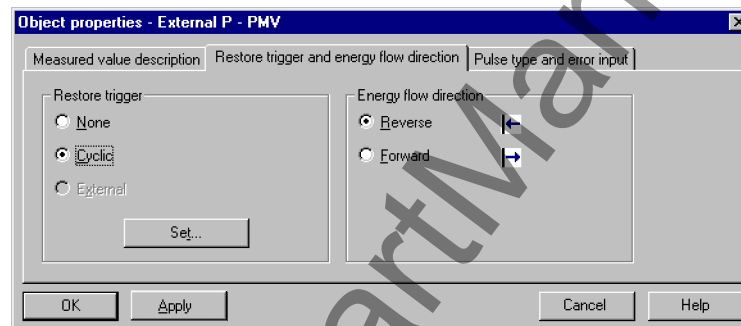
Object properties - External P - PMV

Measured value description | Restore trigger and energy flow direction | Pulse type and error input

Restore trigger
None
Cyclic
External
Set...

Energy flow direction
Reverse
Forward

OK
Apply
Cancel
Help